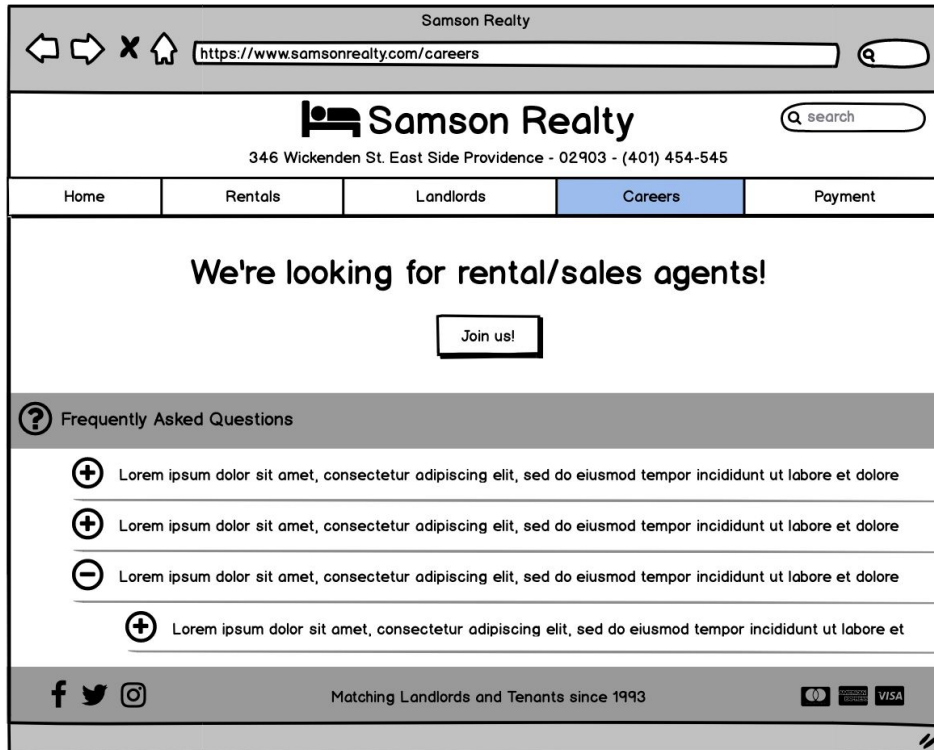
Samson Realty

https://www.samsonrealty.com/careers

Samson Realty

search

346 Wickenden St. East Side Providence - 02903 - (401) 454-545

| Home | Rentals | Landlords | Careers | Payment |
|---|---|---|---|---|

We're looking for rental/sales agents!

Join us!

Frequently Asked Questions

Lorem ipsum dolor sit amet, consectetur adipiscing elit, sed do eiusmod tempor incididunt ut labore et dolore

Lorem ipsum dolor sit amet, consectetur adipiscing elit, sed do eiusmod tempor incididunt ut labore et dolore

Lorem ipsum dolor sit amet, consectetur adipiscing elit, sed do eiusmod tempor incididunt ut labore et dolore

Lorem ipsum dolor sit amet, consectetur adipiscing elit, sed do eiusmod tempor incididunt ut labore et

Matching Landlords and Tenants since 1993

VISA